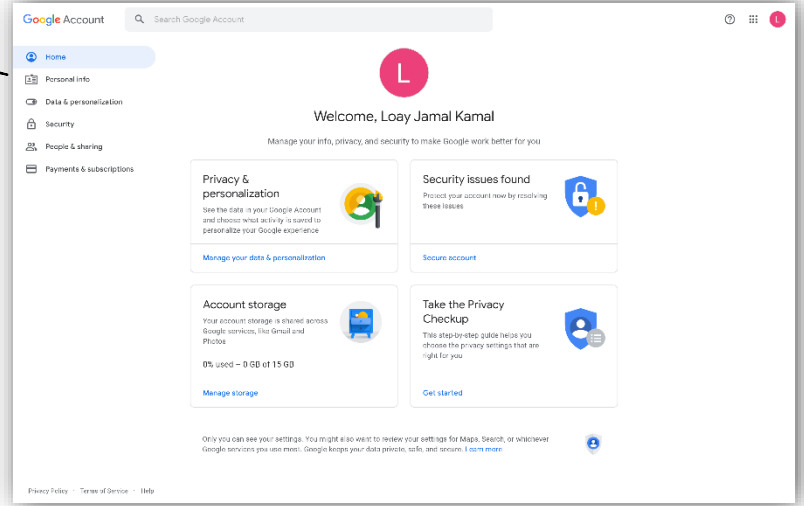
Google Account

Search Google Account

L

Home
Personal info
Data & personalization
Security
People & sharing
Payments & subscriptions

L

Welcome, Loay Jamal Kamal

Manage your info, privacy, and security to make Google work better for you

Privacy & personalization
See the data in your Google Account and choose what activity is saved to personalize your Google experience
Manage your data & personalization

Security issues found
Protect your account now by resolving these issues
Secure account

Account storage
Your account storage is shared across Google services, like Gmail and Photos
0% used – 0 GB of 15 GB
Manage storage

Take the Privacy Checkup
This step-by-step guide helps you choose the privacy settings that are right for you
Get started

Only you can see your settings. You might also want to review your settings for Maps, Search, or whichever Google services you use most. Google keeps your data private, safe, and secure. Learn more

Privacy Policy · Terms of Service · Help